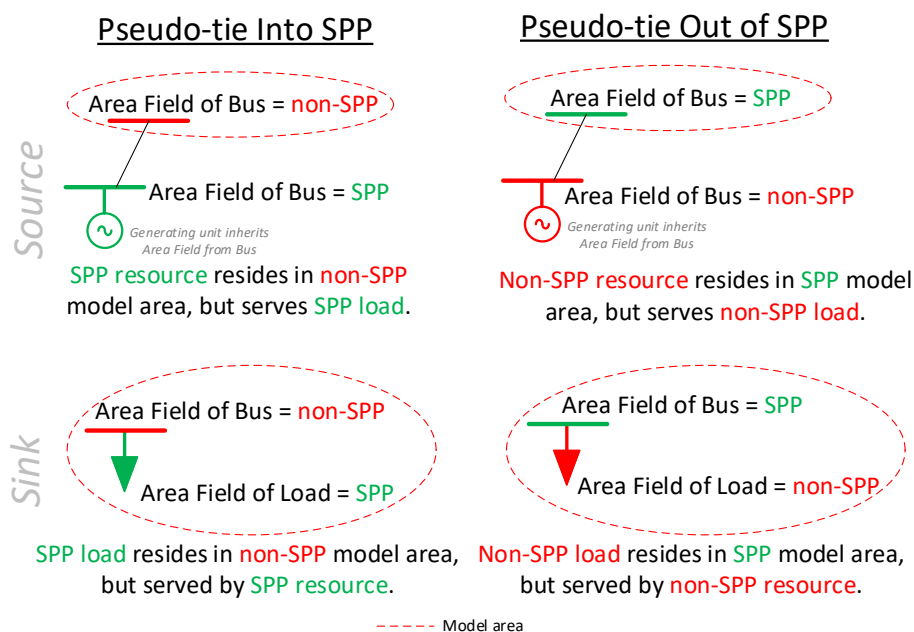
Pseudo-tie Into SPP

Pseudo-tie Out of SPP

Source

Area Field of Bus = non-SPP

Area Field of Bus = SPP

Generating unit inherits Area Field from Bus

SPP resource resides in non-SPP model area, but serves SPP load.

Area Field of Bus = SPP

Area Field of Bus = non-SPP

Generating unit inherits Area Field from Bus

Non-SPP resource resides in SPP model area, but serves non-SPP load.

Sink

Area Field of Bus = non-SPP

Area Field of Load = SPP

SPP load resides in non-SPP model area, but served by SPP resource.

Area Field of Bus = SPP

Area Field of Load = non-SPP

Non-SPP load resides in SPP model area, but served by non-SPP resource.

Model area